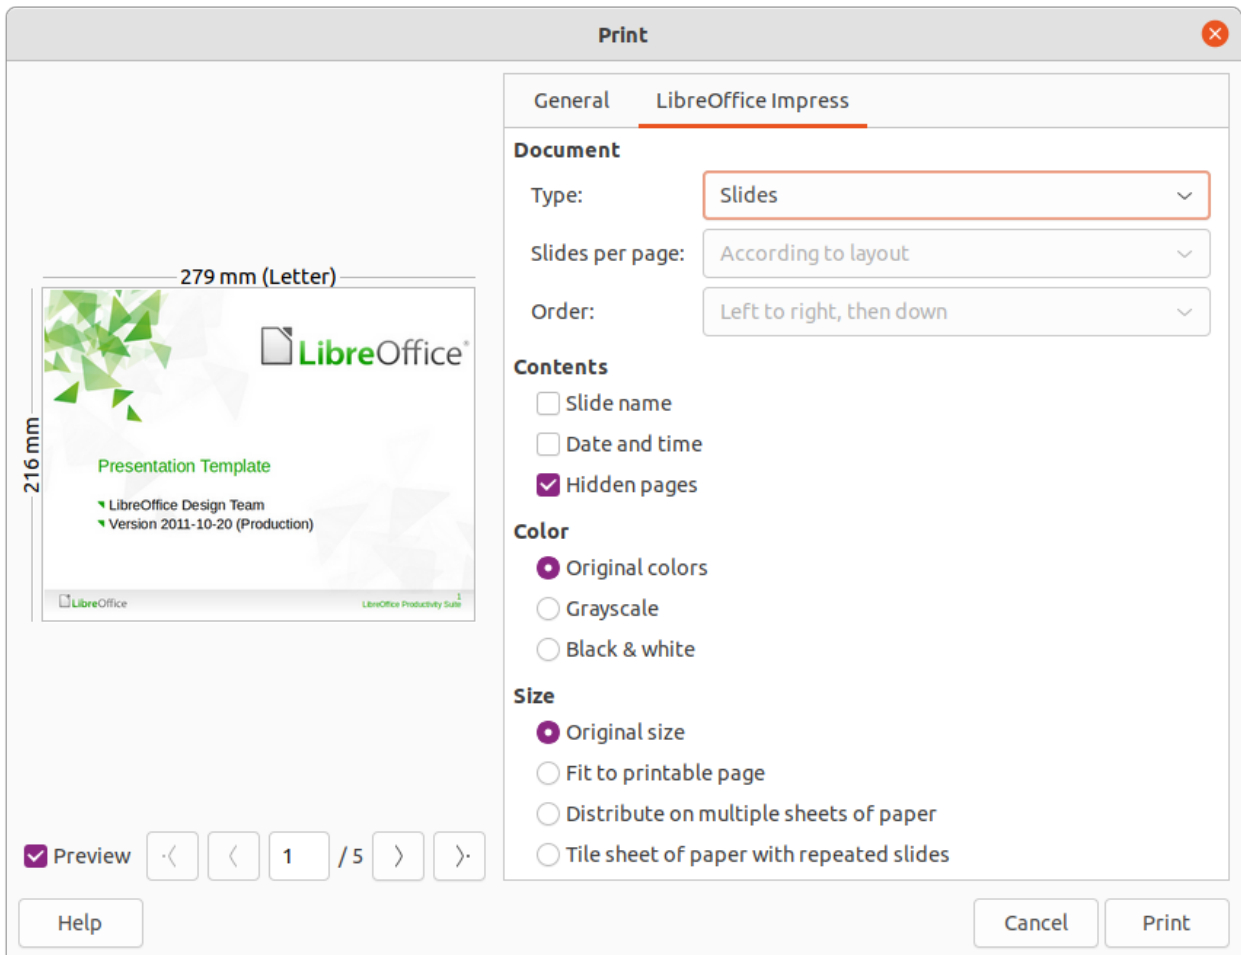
Print

279 mm (Letter)

216 mm

LibreOffice

Presentation Template

LibreOffice Design Team
Version 2011-10-20 (Production)

LibreOffice

LibreOffice Productivity Suite 1

Preview

1

/ 5

General

LibreOffice Impress

Document

Type: Slides

Slides per page: According to layout

Order: Left to right, then down

Contents

Slide name

Date and time

Hidden pages

Color

Original colors

Grayscale

Black & white

Size

Original size

Fit to printable page

Distribute on multiple sheets of paper

Tile sheet of paper with repeated slides

Help

Cancel

Print